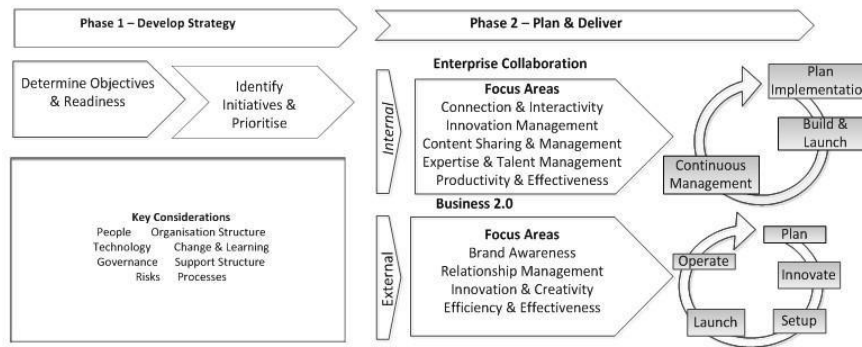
Phase 1 – Develop Strategy

Phase 2 – Plan & Deliver

Determine Objectives & Readiness

Identify Initiatives & Prioritise

Key Considerations
People Organisation Structure
Technology Change & Learning
Governance Support Structure
Risks Processes

Enterprise Collaboration

Internal

Focus Areas
Connection & Interactivity
Innovation Management
Content Sharing & Management
Expertise & Talent Management
Productivity & Effectiveness

Plan Implementatio

Build & Launch

Continuous Management

Business 2.0

External

Focus Areas
Brand Awareness
Relationship Management
Innovation & Creativity
Efficiency & Effectiveness

Plan

Operate

Innovate

Launch

Setup